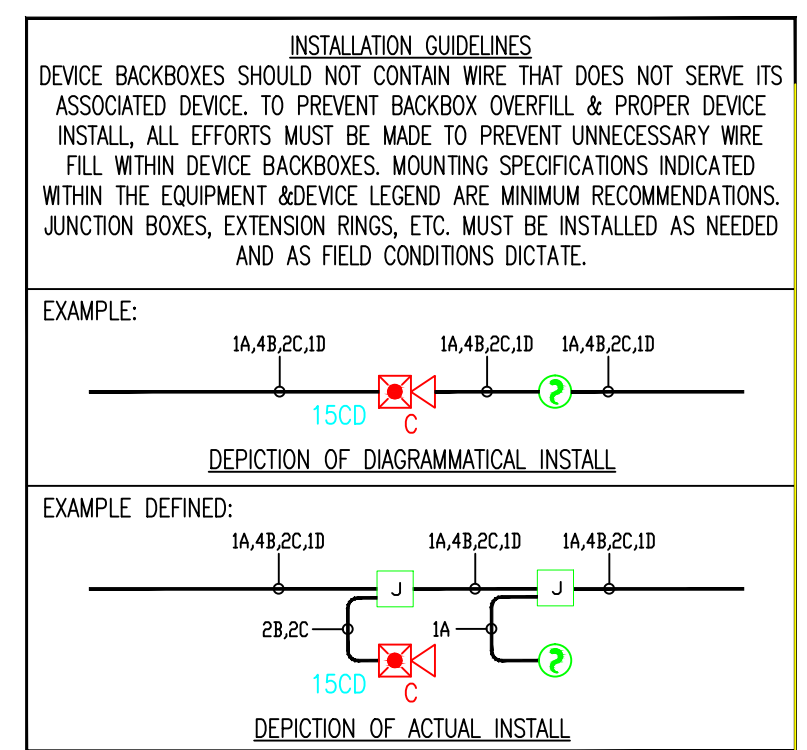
INSTALLATION GUIDELINES
DEVICE BACKBOXES SHOULD NOT CONTAIN WIRE THAT DOES NOT SERVE ITS ASSOCIATED DEVICE. TO PREVENT BACKBOX OVERFILL & PROPER DEVICE INSTALL, ALL EFFORTS MUST BE MADE TO PREVENT UNNECESSARY WIRE FILL WITHIN DEVICE BACKBOXES. MOUNTING SPECIFICATIONS INDICATED WITHIN THE EQUIPMENT &DEVICE LEGEND ARE MINIMUM RECOMMENDATIONS. JUNCTION BOXES, EXTENSION RINGS, ETC. MUST BE INSTALLED AS NEEDED AND AS FIELD CONDITIONS DICTATE.

EXAMPLE:

1A,4B,2C,1D
1A,4B,2C,1D
1A,4B,2C,1D
15CD
C

DEPICTION OF DIAGRAMMATICAL INSTALL

EXAMPLE DEFINED:

1A,4B,2C,1D
1A,4B,2C,1D
1A,4B,2C,1D
J
J
2B,2C
1A
15CD
C

DEPICTION OF ACTUAL INSTALL